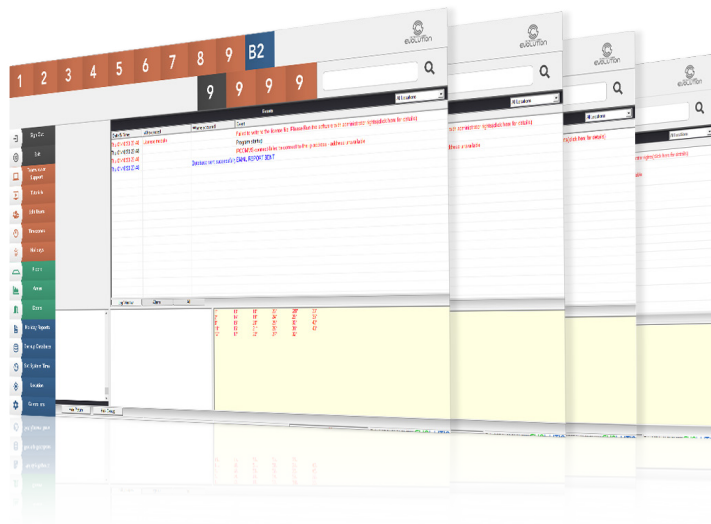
evolution

1 2 3 4 5 6 7 8 9 B2

9 9 9 9

All Locations

Events

Sign Out

Exit

Technical Support

Statistics

Edit Users

Resources

Manage

Rooms

Areas

Devices

Billing Reports

Timing Condition

Set System Time

Location

Overview

Date/Time | Affected | Warning Level | Event

Failed to write to file

Program started

EMAIL REPORT SENT

evolution

All Locations

evolution

All Locations

evolution

All Locations